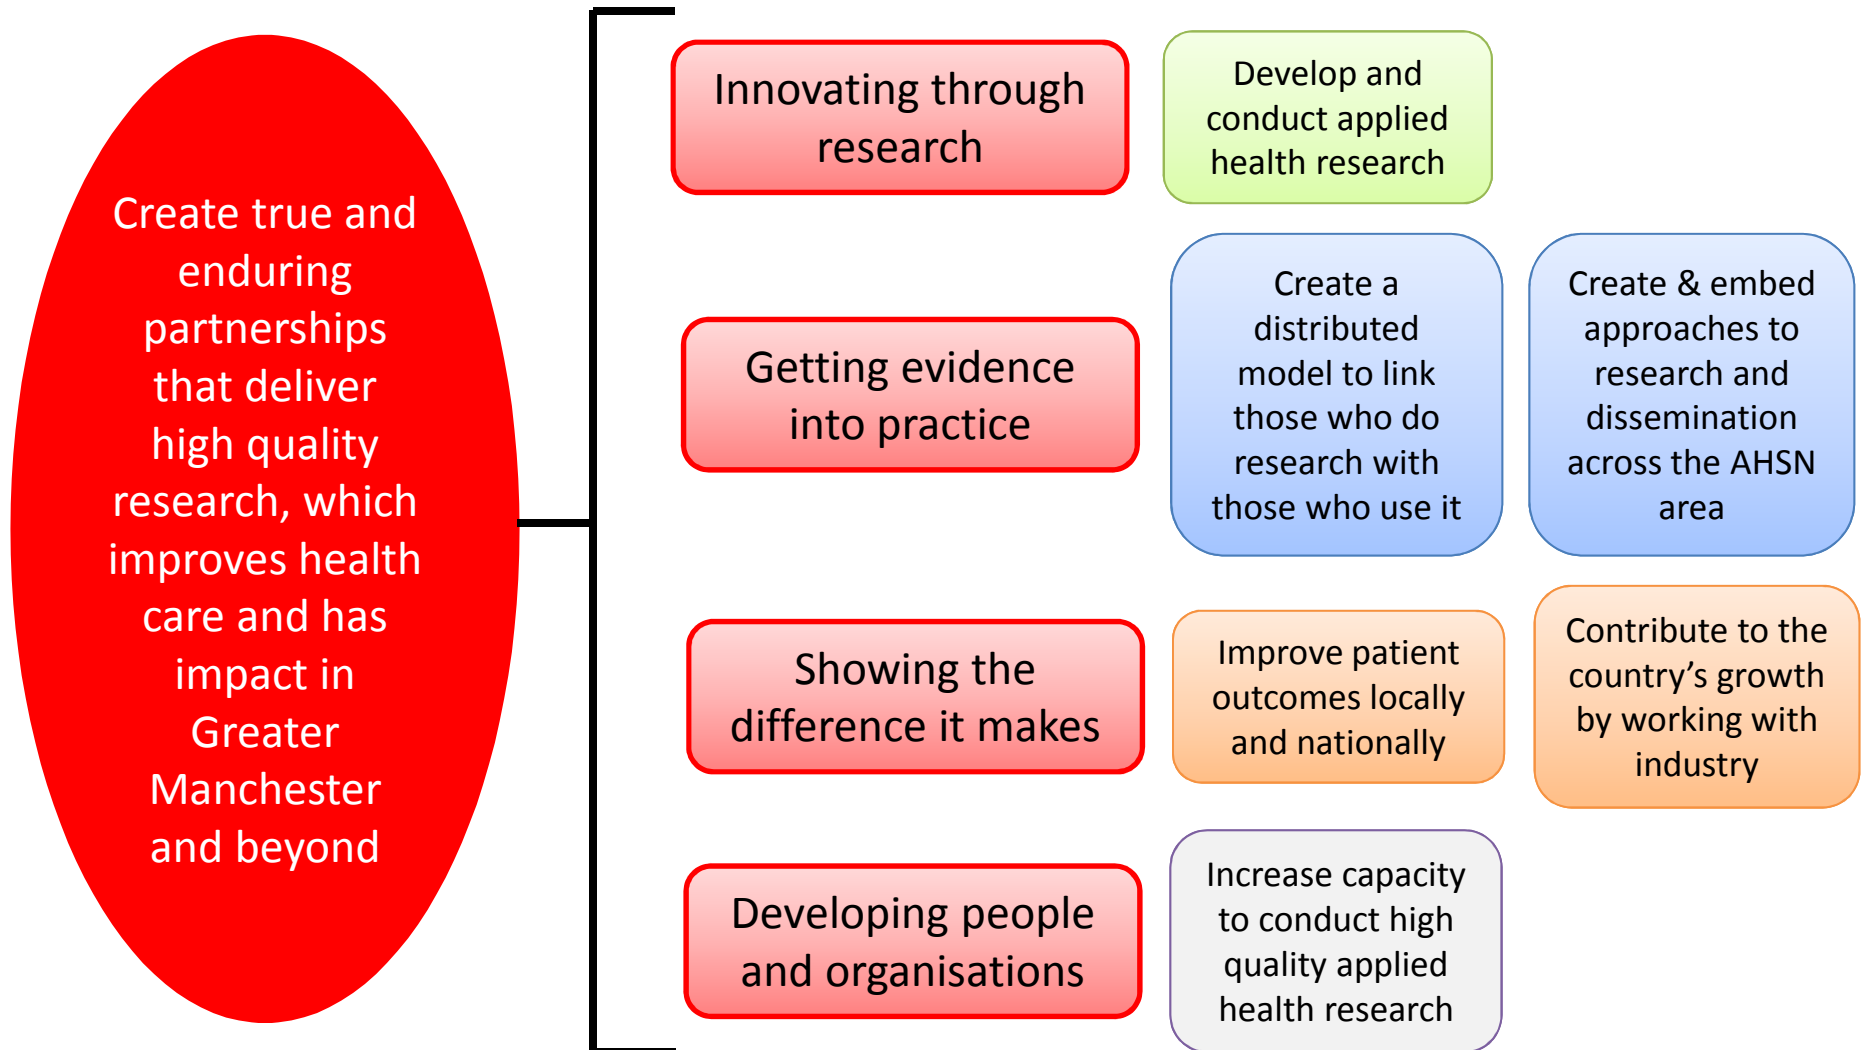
Create true and enduring partnerships that deliver high quality research, which improves health care and has impact in Greater Manchester and beyond

Innovating through research

Develop and conduct applied health research

Getting evidence into practice

Create a distributed model to link those who do research with those who use it

Create & embed approaches to research and dissemination across the AHSN area

Showing the difference it makes

Improve patient outcomes locally and nationally

Contribute to the country’s growth by working with industry

Developing people and organisations

Increase capacity to conduct high quality applied health research